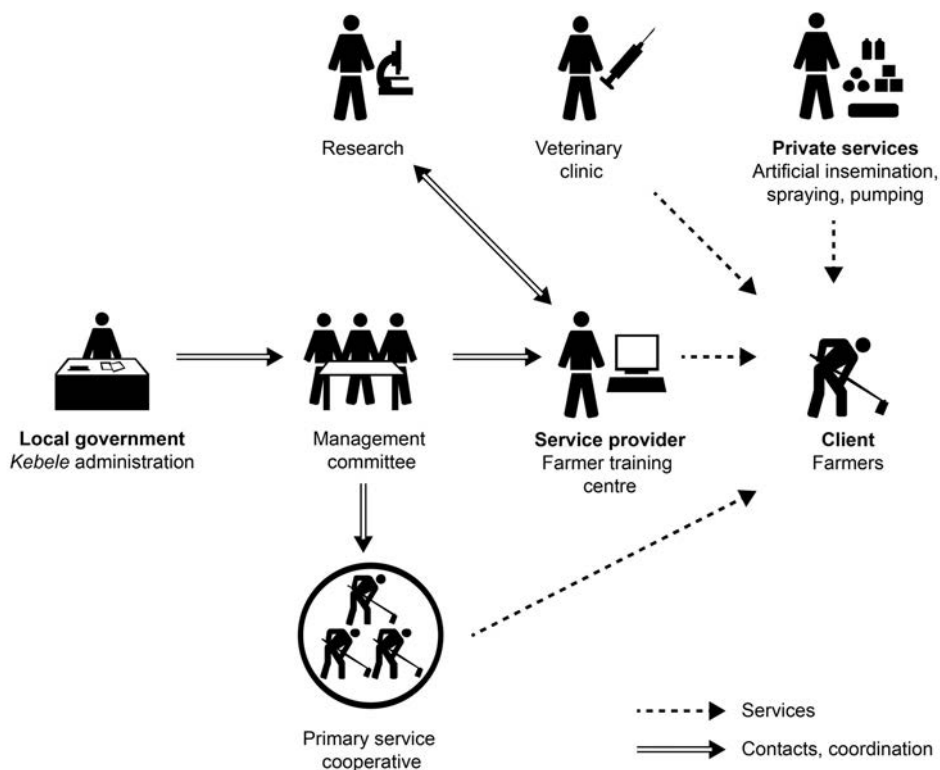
Research

Veterinary clinic

**Private services**
Artificial insemination, spraying, pumping

**Local government**
*Kebele* administration

Management committee

**Service provider**
Farmer training centre

**Client**
Farmers

Primary service cooperative

Services

Contacts, coordination